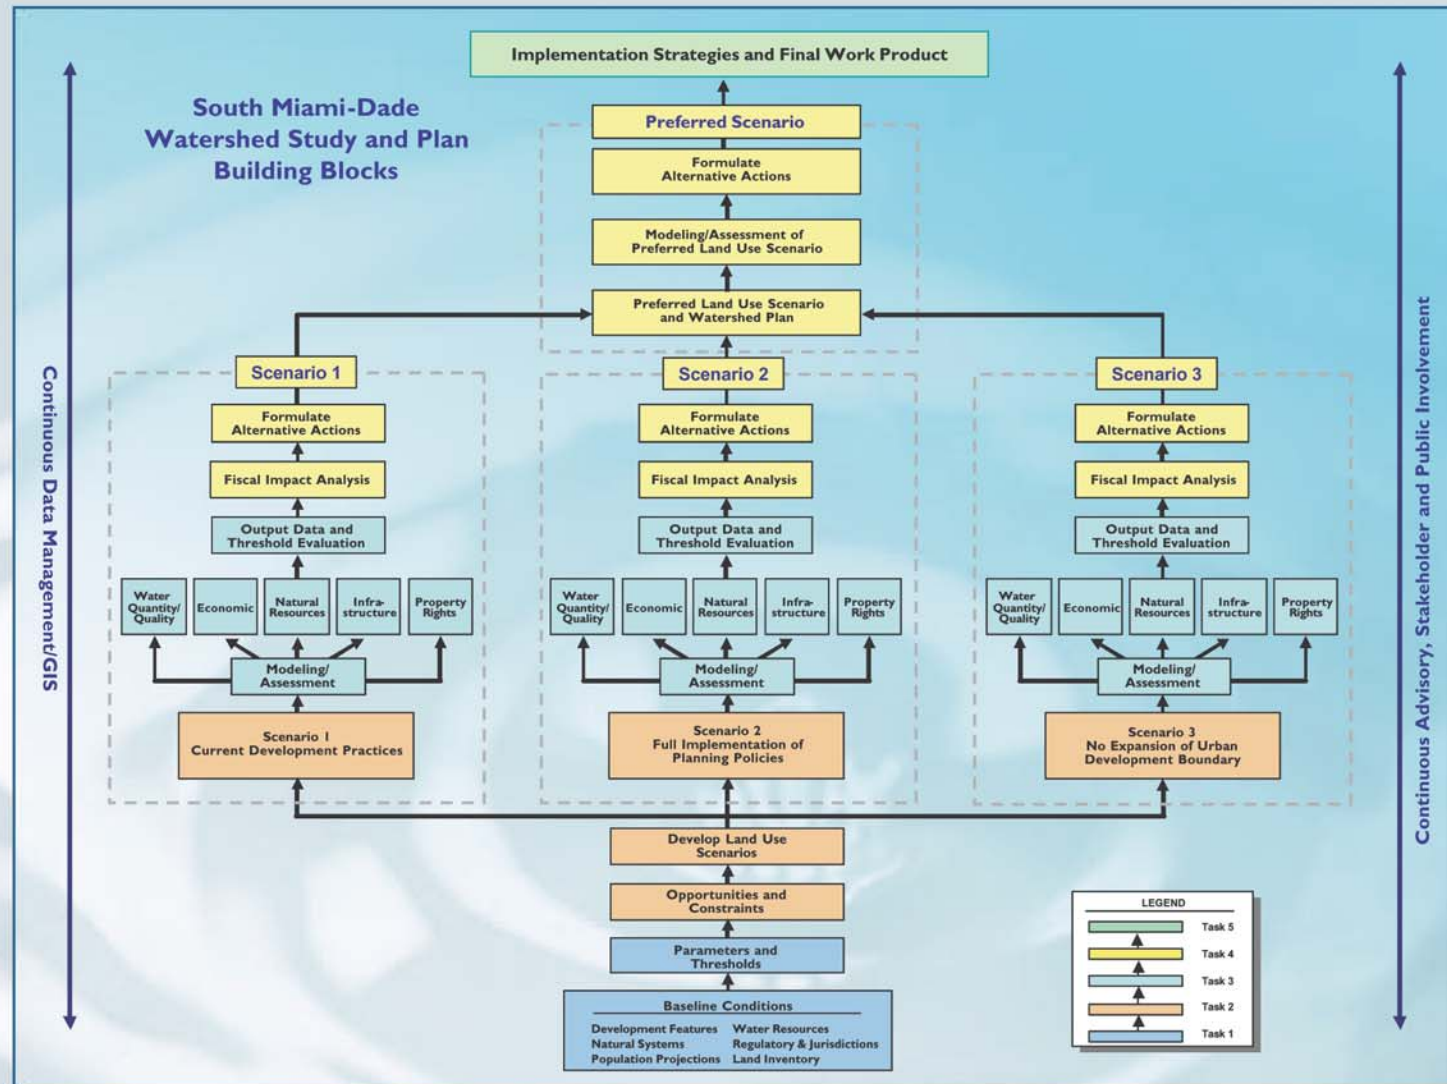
Implementation Strategies and Final Work Product

South Miami-Dade Watershed Study and Plan Building Blocks

Preferred Scenario

Formulate Alternative Actions

Modeling/Assessment of Preferred Land Use Scenario

Preferred Land Use Scenario and Watershed Plan

Continuous Data Management/GIS

Continuous Advisory, Stakeholder and Public Involvement

Scenario 1

Formulate Alternative Actions

Fiscal Impact Analysis

Output Data and Threshold Evaluation

Water Quantity/ Quality

Economic

Natural Resources

Infrastructure

Property Rights

Modeling/ Assessment

Scenario 1 Current Development Practices

Scenario 2

Formulate Alternative Actions

Fiscal Impact Analysis

Output Data and Threshold Evaluation

Water Quantity/ Quality

Economic

Natural Resources

Infrastructure

Property Rights

Modeling/ Assessment

Scenario 2 Full Implementation of Planning Policies

Scenario 3

Formulate Alternative Actions

Fiscal Impact Analysis

Output Data and Threshold Evaluation

Water Quantity/ Quality

Economic

Natural Resources

Infrastructure

Property Rights

Modeling/ Assessment

Scenario 3 No Expansion of Urban Development Boundary

Develop Land Use Scenarios

Opportunities and Constraints

Parameters and Thresholds

Baseline Conditions

Development Features
Natural Systems
Population Projections
Water Resources
Regulatory & Jurisdictions
Land Inventory

LEGEND
Task 5
Task 4
Task 3
Task 2
Task 1